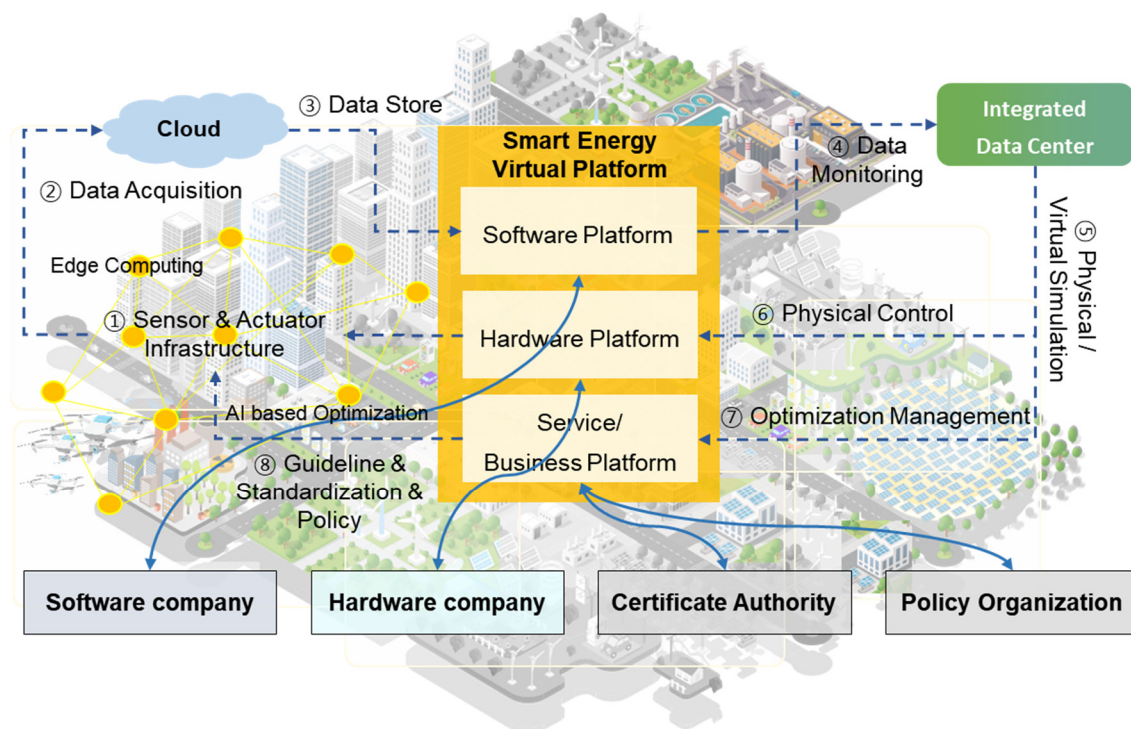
③ Data Store

Cloud

Integrated Data Center

Smart Energy Virtual Platform

④ Data Monitoring

② Data Acquisition

Software Platform

Edge Computing

⑤ Physical / Virtual Simulation

① Sensor & Actuator Infrastructure

Hardware Platform

⑥ Physical Control

AI based Optimization

Service/ Business Platform

⑦ Optimization Management

⑧ Guideline & Standardization & Policy

Software company

Hardware company

Certificate Authority

Policy Organization